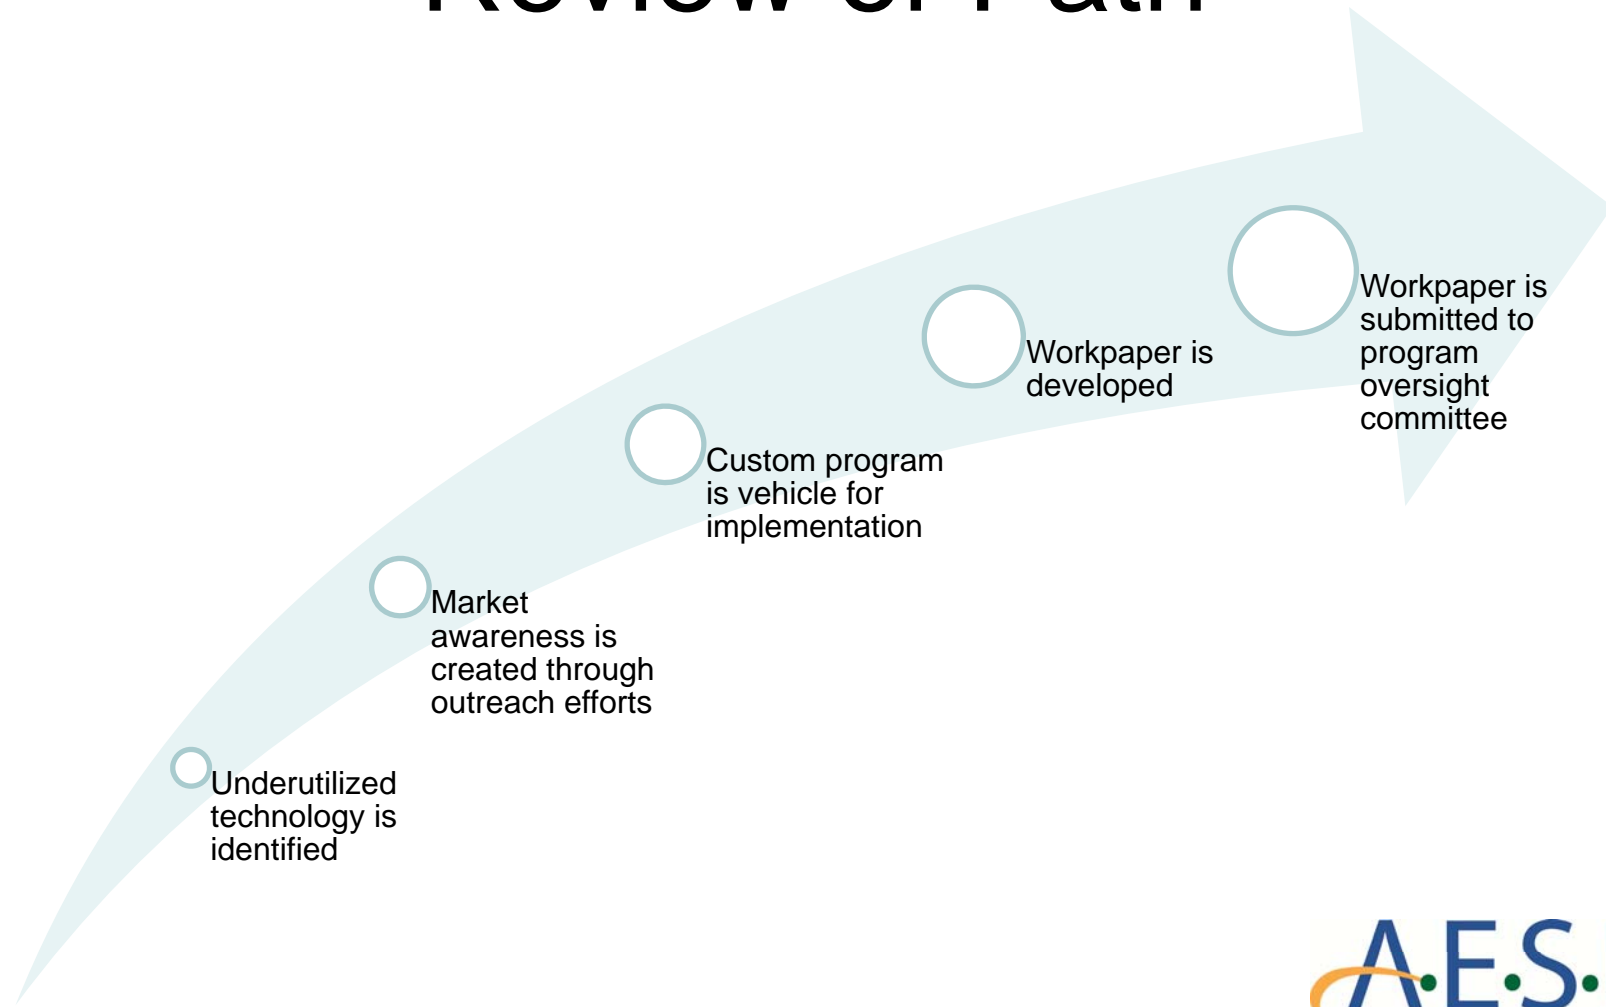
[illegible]

Underutilized technology is identified

Market awareness is created through outreach efforts

Custom program is vehicle for implementation

Workpaper is developed

Workpaper is submitted to program oversight committee

A.E.S.